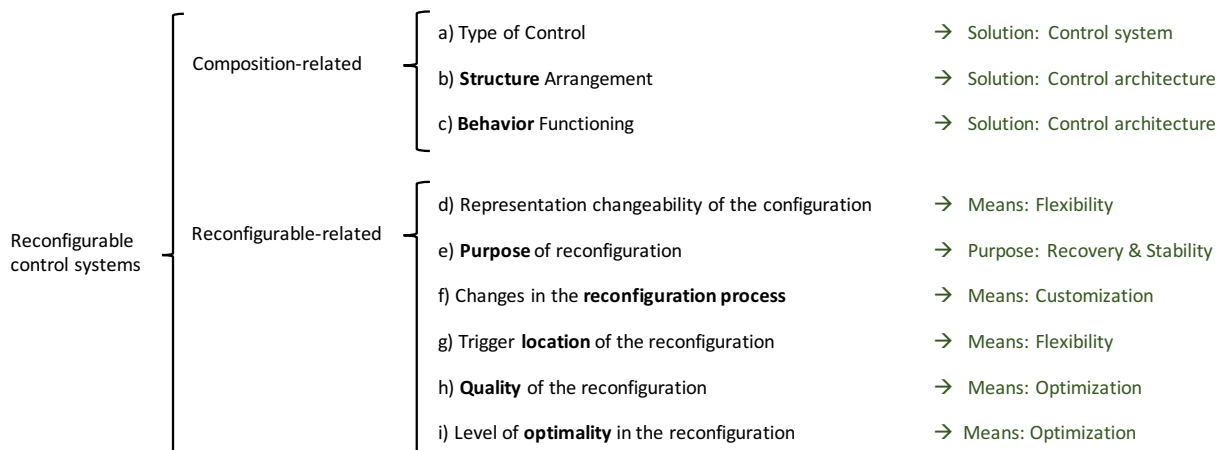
Reconfigurable control systems

Composition-related

a) Type of Control → Solution: Control system

b) **Structure** Arrangement → Solution: Control architecture

c) **Behavior** Functioning → Solution: Control architecture

Reconfigurable-related

d) Representation changeability of the configuration → Means: Flexibility

e) **Purpose** of reconfiguration → Purpose: Recovery & Stability

f) Changes in the **reconfiguration process** → Means: Customization

g) Trigger **location** of the reconfiguration → Means: Flexibility

h) **Quality** of the reconfiguration → Means: Optimization

i) Level of **optimality** in the reconfiguration → Means: Optimization